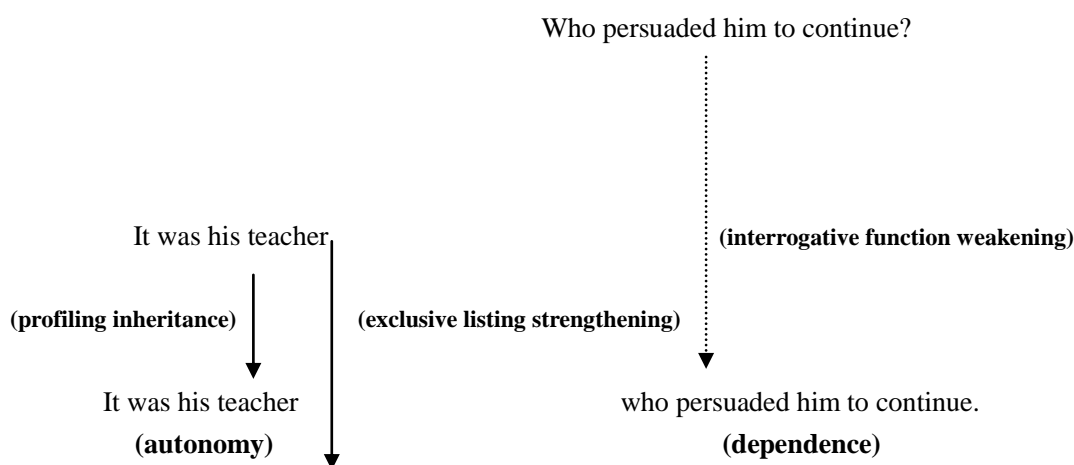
Who persuaded him to continue?

It was his teacher

(interrogative function weakening)

(profiling inheritance)

(exclusive listing strengthening)

It was his teacher
(autonomy)

who persuaded him to continue.
(dependence)